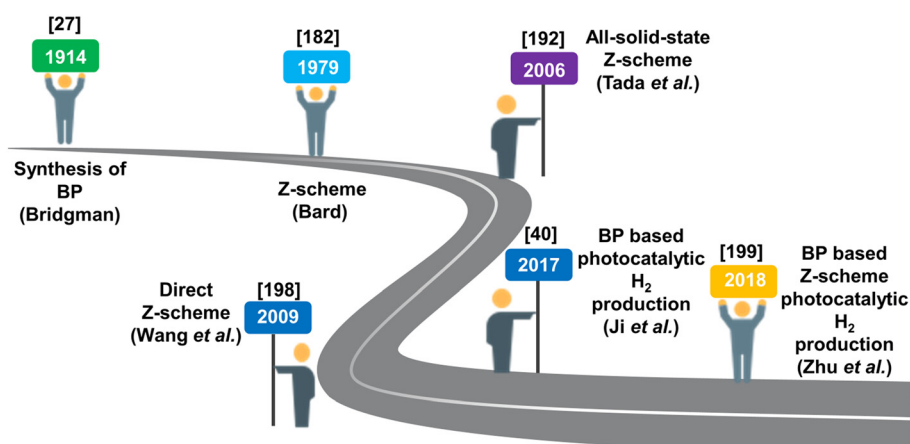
[27]
1914

Synthesis of BP (Bridgman)

[182]
1979

Z-scheme (Bard)

[192]
2006

All-solid-state Z-scheme (Tada *et al.*)

[198]
2009

Direct Z-scheme (Wang *et al.*)

[40]
2017

BP based photocatalytic $H_2$ production (Ji *et al.*)

[199]
2018

BP based Z-scheme photocatalytic $H_2$ production (Zhu *et al.*)